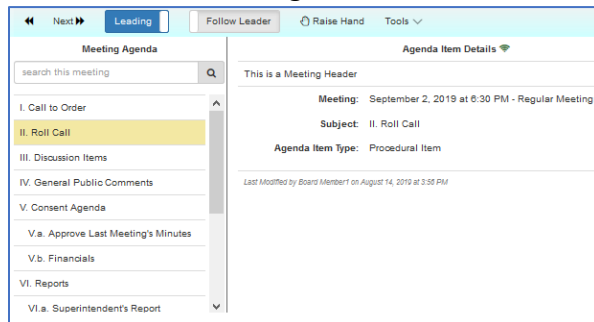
Next
Leading
Follow Leader
Raise Hand
Tools

Meeting Agenda
search this meeting
I. Call to Order
II. Roll Call
III. Discussion Items
IV. General Public Comments
V. Consent Agenda
V.a. Approve Last Meeting's Minutes
V.b. Financials
VI. Reports
VI.a. Superintendent's Report

Agenda Item Details
This is a Meeting Header
Meeting: September 2, 2019 at 6:30 PM - Regular Meeting
Subject: II. Roll Call
Agenda Item Type: Procedural Item
Last Modified by Board Member1 on August 14, 2019 at 3:56 PM